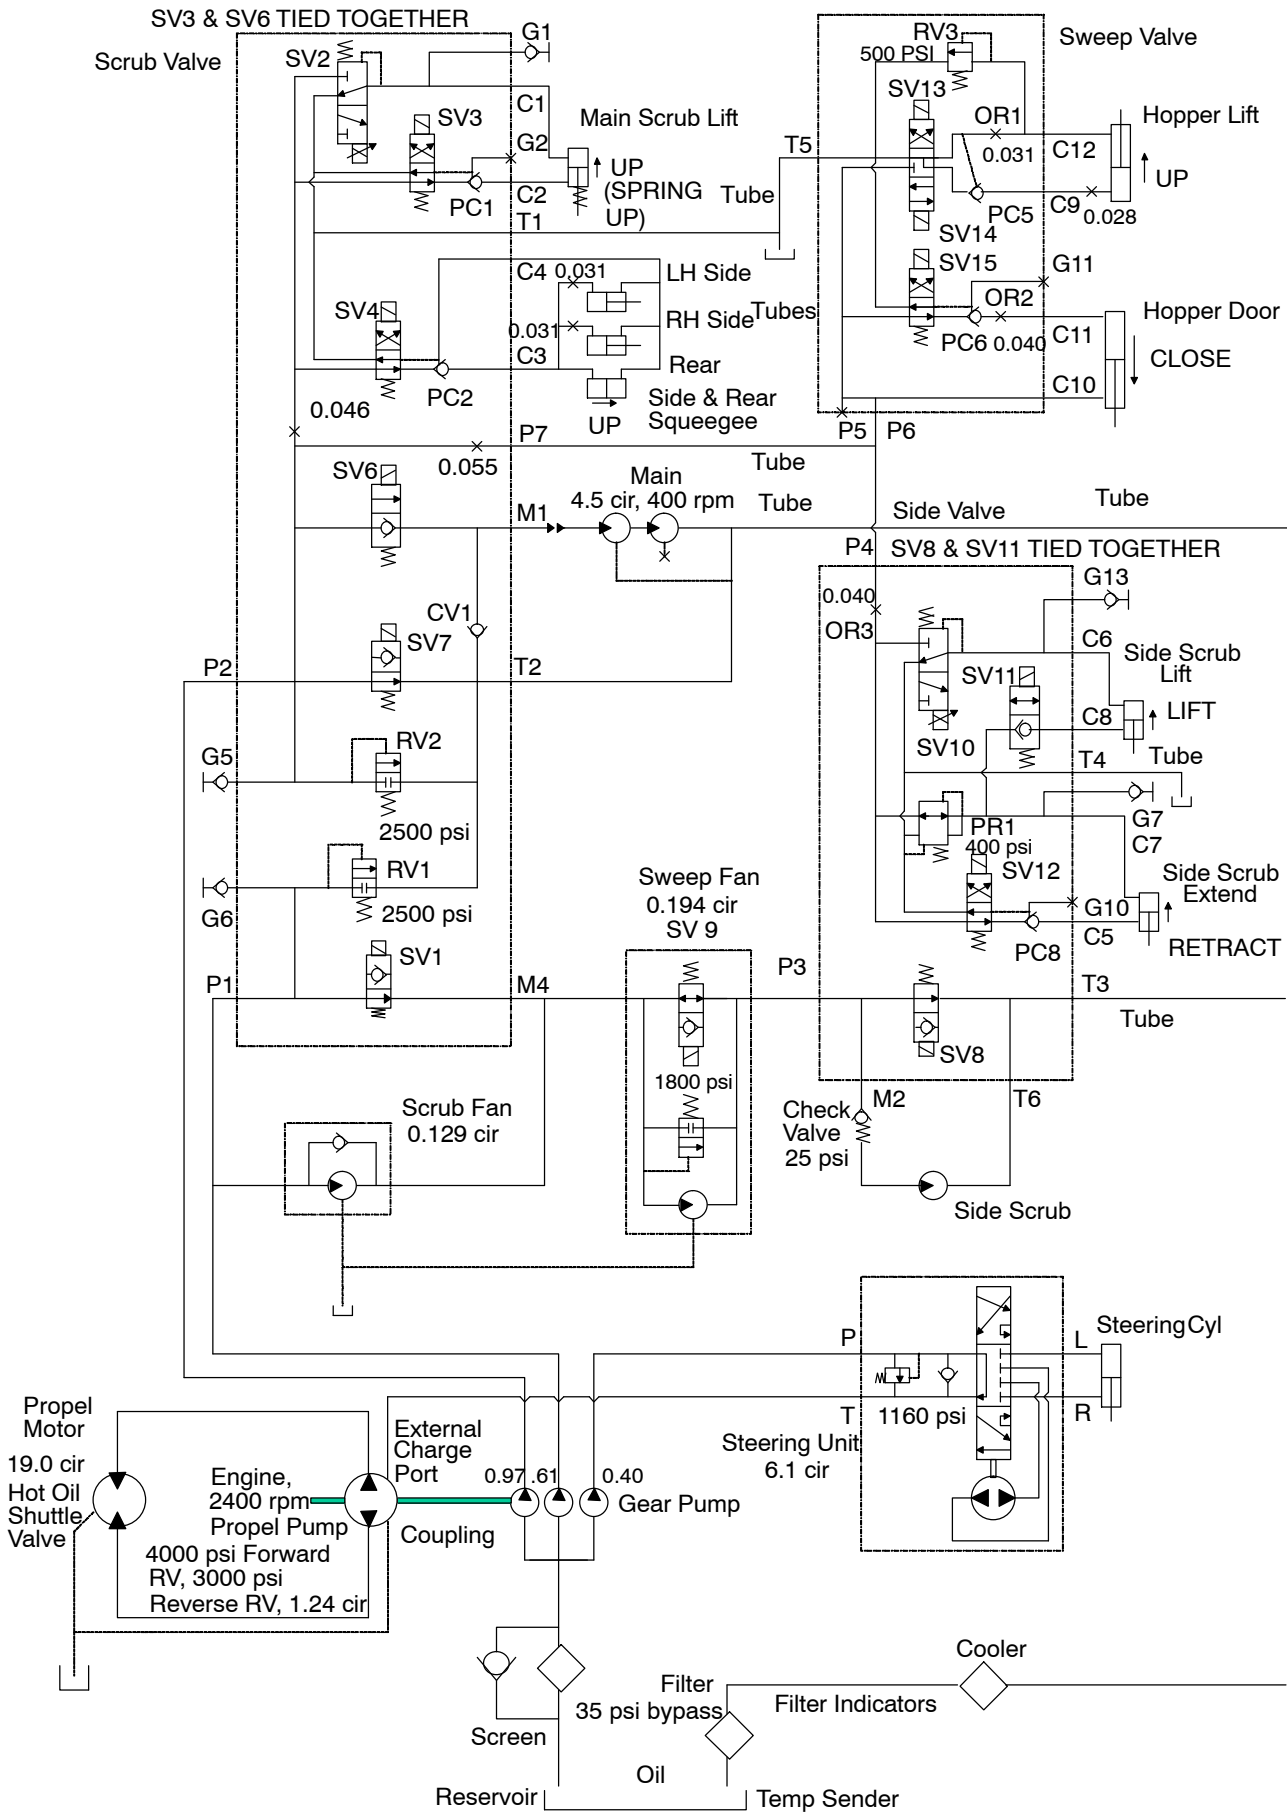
SV3 & SV6 TIED TOGETHER

Scrub Valve

SV2

G1

C1

Main Scrub Lift

SV3

G2

UP

C2

(SPRING UP)

PC1

T1

Tube

T5

RV3

500 PSI

Sweep Valve

SV13

OR1

Hopper Lift

0.031

C12

UP

PC5

C9

0.028

SV14

SV15

G11

OR2

Hopper Door

C11

PC6

0.040

CLOSE

C10

P5

P6

Tubes

C4

0.031

LH Side

0.031

RH Side

C3

Rear

SV4

PC2

Side & Rear Squeegee

UP

0.046

P7

0.055

Tube

SV6

Main

4.5 cir, 400 rpm

M1

Tube

Side Valve

Tube

P4

SV8 & SV11 TIED TOGETHER

0.040

G13

OR3

C6

Side Scrub Lift

CV1

SV7

SV11

P2

T2

C8

LIFT

SV10

Tube

T4

G5

RV2

2500 psi

PR1

400 psi

G7

C7

SV12

Side Scrub Extend

RV1

G10

2500 psi

C5

RETRACT

PC8

G6

Sweep Fan

0.194 cir

SV 9

SV1

P3

P1

M4

T3

Tube

SV8

1800 psi

Scrub Fan

0.129 cir

Check Valve

25 psi

M2

T6

Side Scrub

P

L

Steering Cyl

T

1160 psi

R

Steering Unit

6.1 cir

Propel Motor

19.0 cir

Hot Oil Shuttle Valve

External Charge Port

Engine, 2400 rpm

Propel Pump

4000 psi Forward RV, 3000 psi

Reverse RV, 1.24 cir

Coupling

0.97 .61

0.40

Gear Pump

Cooler

Filter

35 psi bypass

Filter Indicators

Screen

Oil

Reservoir

Temp Sender